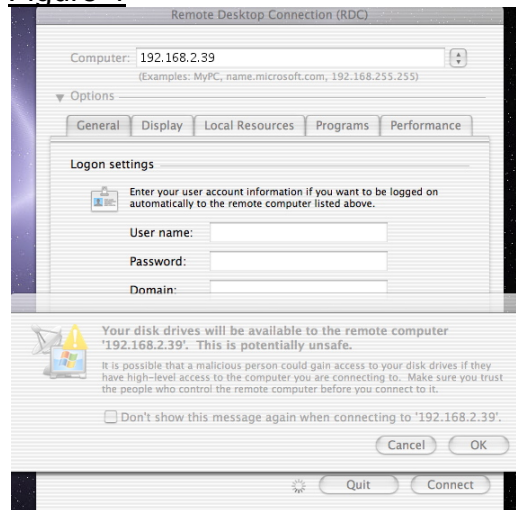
Figure 4

Remote Desktop Connection (RDC)

Computer: 192.168.2.39

(Examples: MyPC, name.microsoft.com, 192.168.255.255)

Options

General | Display | Local Resources | Programs | Performance

Logon settings

Enter your user account information if you want to be logged on automatically to the remote computer listed above.

User name:

Password:

Domain:

Your disk drives will be available to the remote computer '192.168.2.39'. This is potentially unsafe.

It is possible that a malicious person could gain access to your disk drives if they have high-level access to the computer you are connecting to. Make sure you trust the people who control the remote computer before you connect to it.

Don't show this message again when connecting to '192.168.2.39'.

Cancel | OK

Quit | Connect